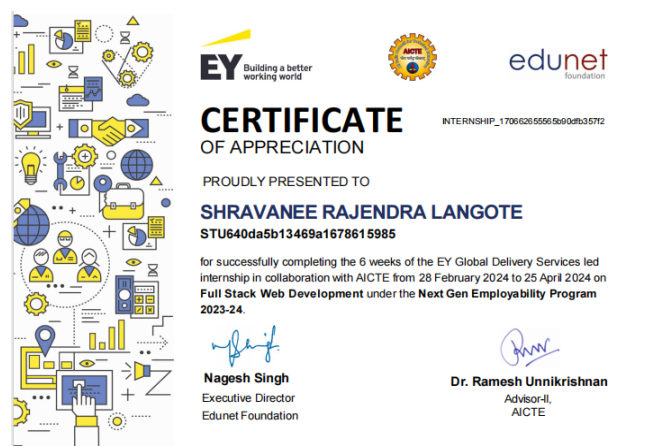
EY Building a better working world

AICTE

edunet foundation

CERTIFICATE
OF APPRECIATION

INTERNSHIP_170662655565b90dfb357f2

PROUDLY PRESENTED TO

SHRAVANEE RAJENDRA LANGOTE
STU640da5b13469a1678615985

for successfully completing the 6 weeks of the EY Global Delivery Services led internship in collaboration with AICTE from 28 February 2024 to 25 April 2024 on **Full Stack Web Development** under the **Next Gen Employability Program 2023-24**.

Nagesh Singh
Executive Director
Edunet Foundation

Dr. Ramesh Unnikrishnan
Advisor-II,
AICTE